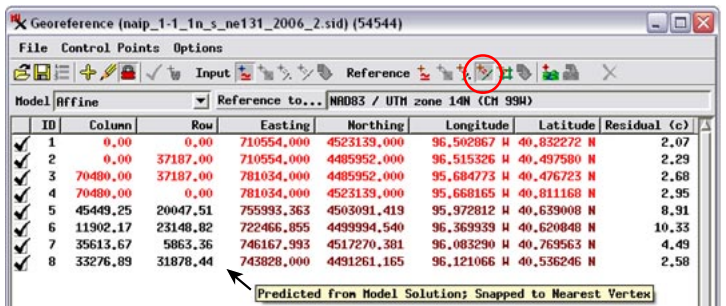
Georeference (naip_1-1_1n_s_ne131_2006_2.sid) (54544)

File Control Points Options

Input Reference

Model Affine Reference to... NAD83 / UTM zone 14N (CM 99W)

| | ID | Column | Row | Easting | Northing | Longitude | Latitude | Residual (c) |
|---|---|---|---|---|---|---|---|---|
| ✓ | 1 | 0.00 | 0.00 | 710554.000 | 4523139.000 | 96.502867 W | 40.832272 N | 2.07 |
| ✓ | 2 | 0.00 | 37187.00 | 710554.000 | 4485952.000 | 96.515326 W | 40.497580 N | 2.29 |
| ✓ | 3 | 70480.00 | 37187.00 | 781034.000 | 4485952.000 | 95.684773 W | 40.476723 N | 2.68 |
| ✓ | 4 | 70480.00 | 0.00 | 781034.000 | 4523139.000 | 95.668165 W | 40.811168 N | 2.95 |
| ✓ | 5 | 45449.25 | 20047.51 | 755993.363 | 4503091.419 | 95.972812 W | 40.639008 N | 8.91 |
| ✓ | 6 | 11902.17 | 23148.82 | 722466.855 | 4499994.540 | 96.369939 W | 40.620848 N | 10.33 |
| ✓ | 7 | 35613.67 | 5863.36 | 746167.993 | 4517270.381 | 96.083290 W | 40.769563 N | 4.49 |
| ✓ | 8 | 33276.89 | 31878.44 | 743828.000 | 4491261.165 | 96.121066 W | 40.536246 N | 2.58 |

Predicted from Model Solution; Snapped to Nearest Vertex